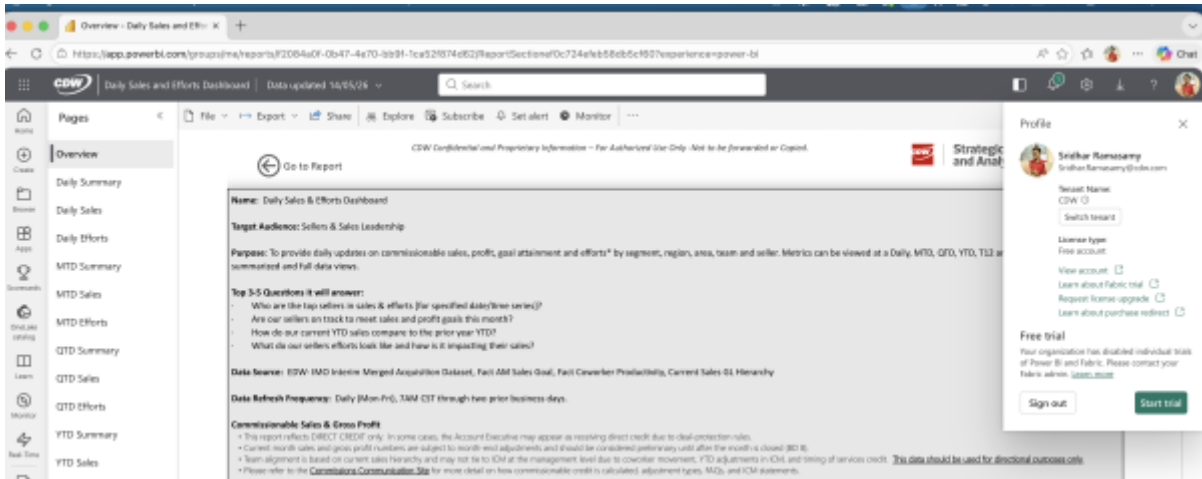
Overview - Daily Sales and Effo ×

https://app.powerbi.com/groups/me/reports/f2084a0f-0b47-4e70-bb91-1ca52f874d62/ReportSection6f0c724efeb58db5cf60?experience=power-bi

Chat

CDW | Daily Sales and Efforts Dashboard | Data updated 14/05/26

Search

Home
Create
Browse
Apps
Scorecards
OneLake catalog
Learn
Monitor
Real-Time

Pages

Overview
Daily Summary
Daily Sales
Daily Efforts
MTD Summary
MTD Sales
MTD Efforts
QTD Summary
QTD Sales
QTD Efforts
YTD Summary
YTD Sales

File | Export | Share | Explore | Subscribe | Set alert | Monitor | ···

Go to Report

CDW Confidential and Proprietary Information – For Authorized Use Only -Not to be forwarded or Copied.

Strategic and Analy

Name: Daily Sales & Efforts Dashboard

Target Audience: Sellers & Sales Leadership

Purpose: To provide daily updates on commissionable sales, profit, goal attainment and efforts* by segment, region, area, team and seller. Metrics can be viewed at a Daily, MTD, QTD, YTD, T12 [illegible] summarized and full data views.

Top 3-5 Questions it will answer:
- Who are the top sellers in sales & efforts (for specified date/time series)?
- Are our sellers on track to meet sales and profit goals this month?
- How do our current YTD sales compare to the prior year YTD?
- What do our sellers efforts look like and how is it impacting their sales?

Data Source: EDW: IMD Interim Merged Acquisition Dataset, Fact AM Sales Goal, Fact Coworker Productivity, Current Sales 01 Hierarchy

Data Refresh Frequency: Daily (Mon-Fri), 7AM CST through two prior business days.

Commissionable Sales & Gross Profit
• This report reflects DIRECT CREDIT only. In some cases, the Account Executive may appear as receiving direct credit due to deal-protection rules.
• Current month sales and gross profit numbers are subject to month end adjustments and should be considered preliminary until after the month is closed (BD 8).
• Team alignment is based on current sales hierarchy and may not tie to ICM at the management level due to coworker movement, YTD adjustments in ICM, and timing of services credit. This data should be used for directional purposes only.
• Please refer to the Commissions Communication Site for more detail on how commissionable credit is calculated, adjustment types, FAQs, and ICM statements.

Profile ×

Sridhar Ramasamy
Sridhar.Ramasamy@cdw.com

Tenant Name
CDW
Switch tenant

License type
Free account

View account
Learn about Fabric trial
Request license upgrade
Learn about purchase redirect

Free trial
Your organization has disabled individual trials of Power BI and Fabric. Please contact your Fabric admin. Learn more

Sign out
Start trial